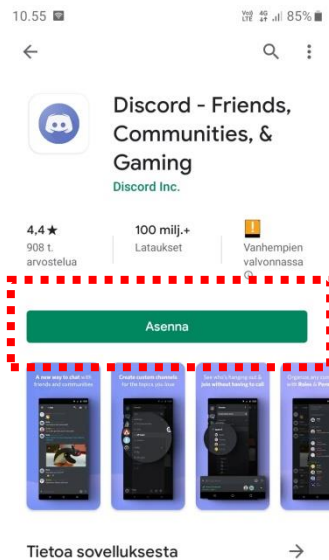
10.55 Vo) LTE 4G 85%

Discord - Friends, Communities, & Gaming

Discord Inc.

4,4 ★
908 t. arvostelua

100 milj.+
Lataukset

Vanhempien valvonnassa

Asenna

A new way to chat with friends and communities

Create custom channels for the topics you love

See who's hanging out & join without having to call

Organize any server with Roles & Permissions

Tietoa sovelluksesta